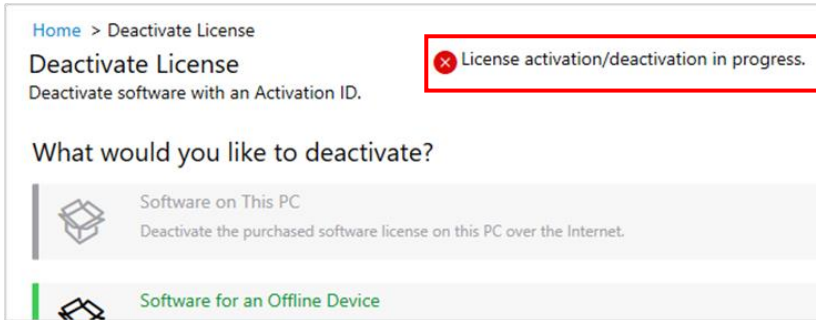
Home > Deactivate License

Deactivate License

Deactivate software with an Activation ID.

License activation/deactivation in progress.

What would you like to deactivate?

Software on This PC

Deactivate the purchased software license on this PC over the Internet.

Software for an Offline Device